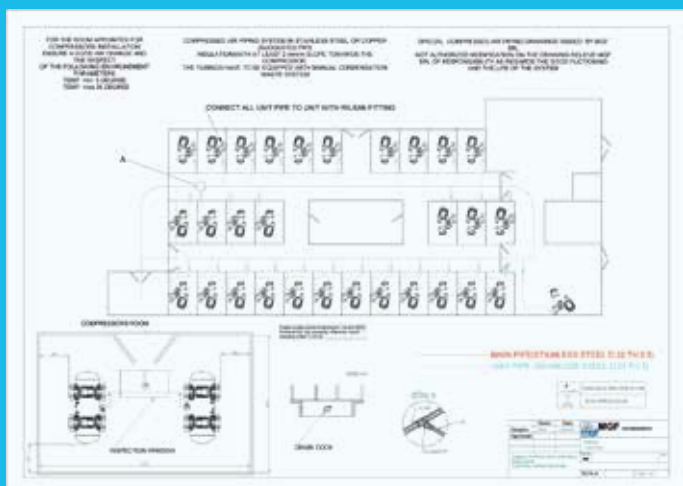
FOR THE ROOM APPOINTED FOR COMPRESSORS INSTALLATION ENSURE A GOOD AIR CHANGE AND THE RESPECT OF THE FOLLOWING ENVIRONMENT PARAMETERS
TEMP. min. 5 DEGREE
TEMP. max 35 DEGREE

COMPRESSED AIR PIPING SYSTEM IN STAINLESS STEEL OR COPPER (SUGGESTED PIPE)
REGULTORMOTH AT LEAST 2-3mm/m SLOPE TOWARDS THE COMPRESSOR
THE TUBINGS HAVE TO BE EQUIPPED WITH MANUAL CONDENSATION WASTE SYSTEM

OFFICIAL - COMPRESSED AIR PIPING DRAWINGS ISSUED BY MGF SRL
NOT AUTHORIZED MODIFICATION ON THE DRAWING RELEVE MGF SRL OF RESPONSIBILITY AS REGARDS THE GOOD FUCTIONING AND THE LIFE OF THE SYSTEM

CONNECT ALL UNIT PIPE TO UNIT WITH RILSAN FITTING

A

COMPRESSORS ROOM

INSPECTION WINDOW

DRAIN COCK

MAIN PIPE STAINLESS STEEL D.22 Th.0.5
UNIT PIPE - RILSAN D.8X6 - 12X10 Th.1.5

MGF